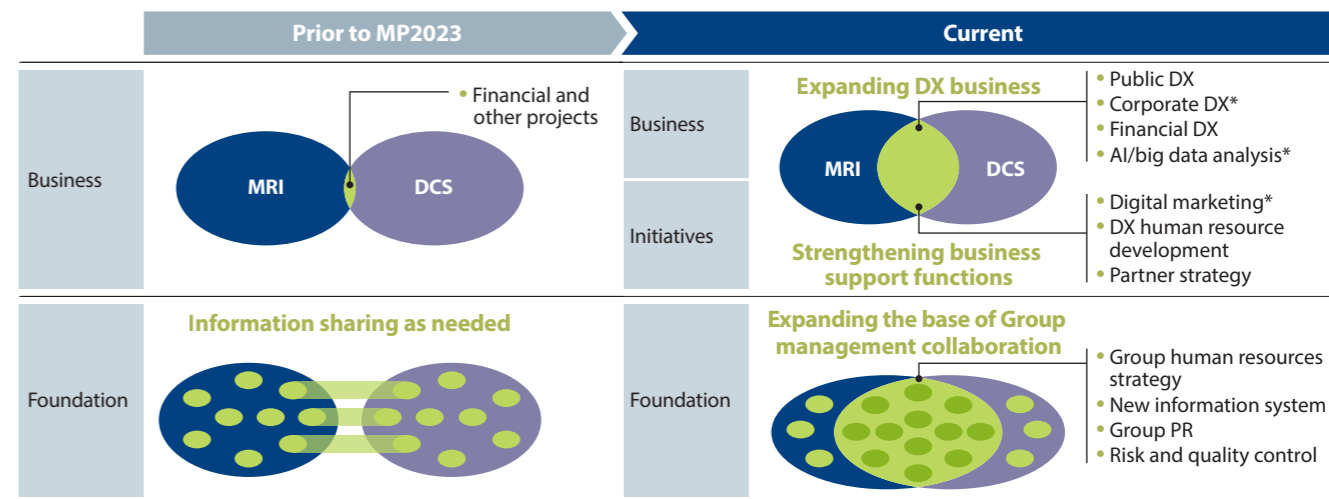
Prior to MP2023

Current

Business

MRI

DCS

• Financial and other projects

Business

Initiatives

Expanding DX business

MRI

DCS

Strengthening business support functions

• Public DX
• Corporate DX*
• Financial DX
• AI/big data analysis*

• Digital marketing*
• DX human resource development
• Partner strategy

Foundation

Information sharing as needed

Foundation

Expanding the base of Group management collaboration

• Group human resources strategy
• New information system
• Group PR
• Risk and quality control